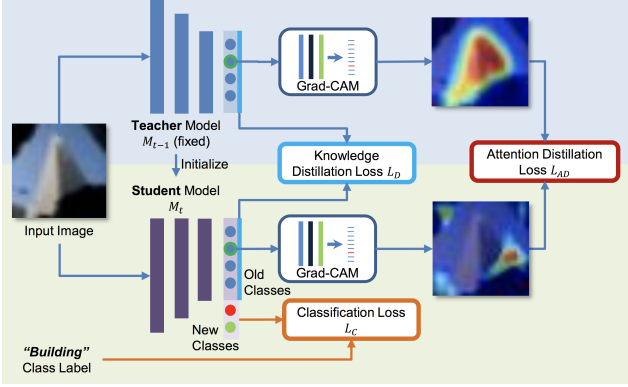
Teacher Model
$M_{t-1}$ (fixed)

Grad-CAM

Initialize

Knowledge Distillation Loss $L_D$

Attention Distillation Loss $L_{AD}$

Input Image

Student Model
$M_t$

Grad-CAM

Old Classes

New Classes

Classification Loss $L_C$

"Building" Class Label